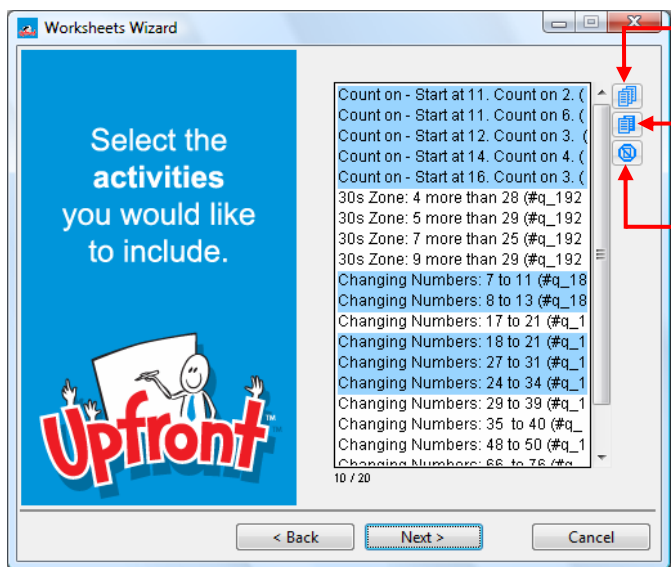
Worksheets Wizard

Select the **activities** you would like to include.

Upfront™

Count on - Start at 11. Count on 2. (
Count on - Start at 11. Count on 6. (
Count on - Start at 12. Count on 3. (
Count on - Start at 14. Count on 4. (
Count on - Start at 16. Count on 3. (
30s Zone: 4 more than 28 (#q_192
30s Zone: 5 more than 29 (#q_192
30s Zone: 7 more than 25 (#q_192
30s Zone: 9 more than 29 (#q_192
Changing Numbers: 7 to 11 (#q_18
Changing Numbers: 8 to 13 (#q_18
Changing Numbers: 17 to 21 (#q_1
Changing Numbers: 18 to 21 (#q_1
Changing Numbers: 27 to 31 (#q_1
Changing Numbers: 24 to 34 (#q_1
Changing Numbers: 29 to 39 (#q_1
Changing Numbers: 35 to 40 (#q_
Changing Numbers: 48 to 50 (#q_1
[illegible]

10 / 20

< Back
Next >
Cancel